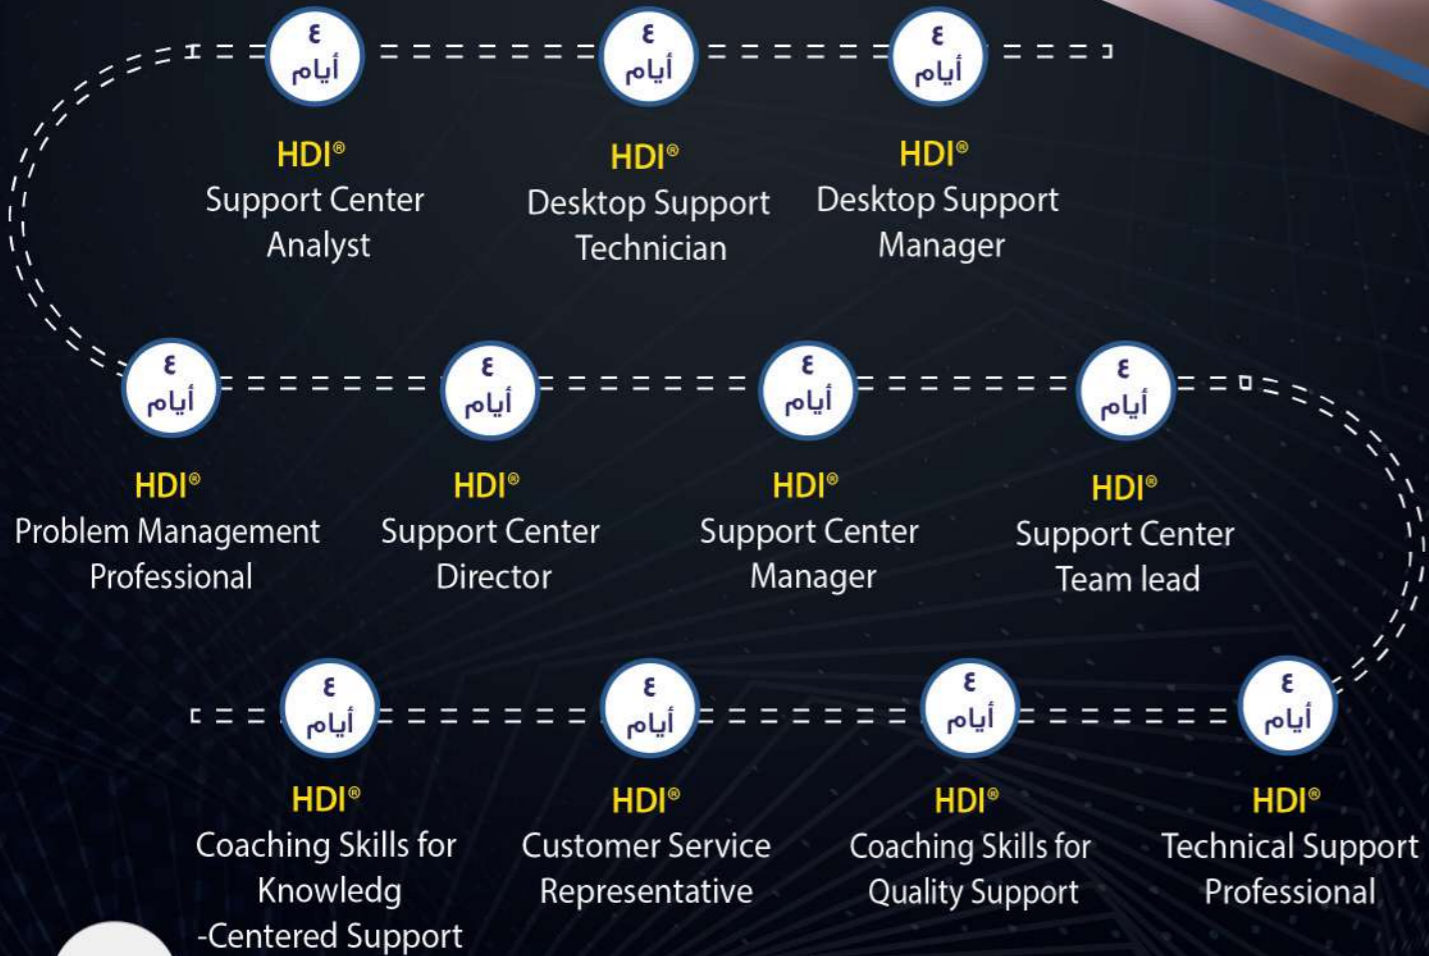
٤
أيام
HDI®
Support Center Analyst

٤
أيام
HDI®
Desktop Support Technician

٤
أيام
HDI®
Desktop Support Manager

٤
أيام
HDI®
Problem Management Professional

٤
أيام
HDI®
Support Center Director

٤
أيام
HDI®
Support Center Manager

٤
أيام
HDI®
Support Center Team lead

٤
أيام
HDI®
Coaching Skills for Knowledg -Centered Support

٤
أيام
HDI®
Customer Service Representative

٤
أيام
HDI®
Coaching Skills for Quality Support

٤
أيام
HDI®
Technical Support Professional